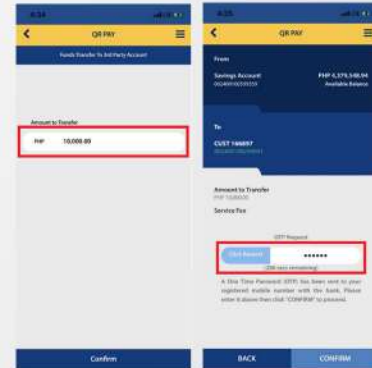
QR PAY

Funds Transfer To 3rd Party Account

Amount to Transfer

PHP 10,000.00

Confirm

QR PAY

From

Savings Account

PHP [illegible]

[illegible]

Available Balance

To

CUST 146697

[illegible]

Amount to Transfer

PHP 10,000.00

Service Fee

OTP Request

Click Resend

••••••

(200 secs remaining)

A One Time Password (OTP) has been sent to your registered mobile number with the bank. Please enter it above then click "CONFIRM" to proceed.

BACK

CONFIRM